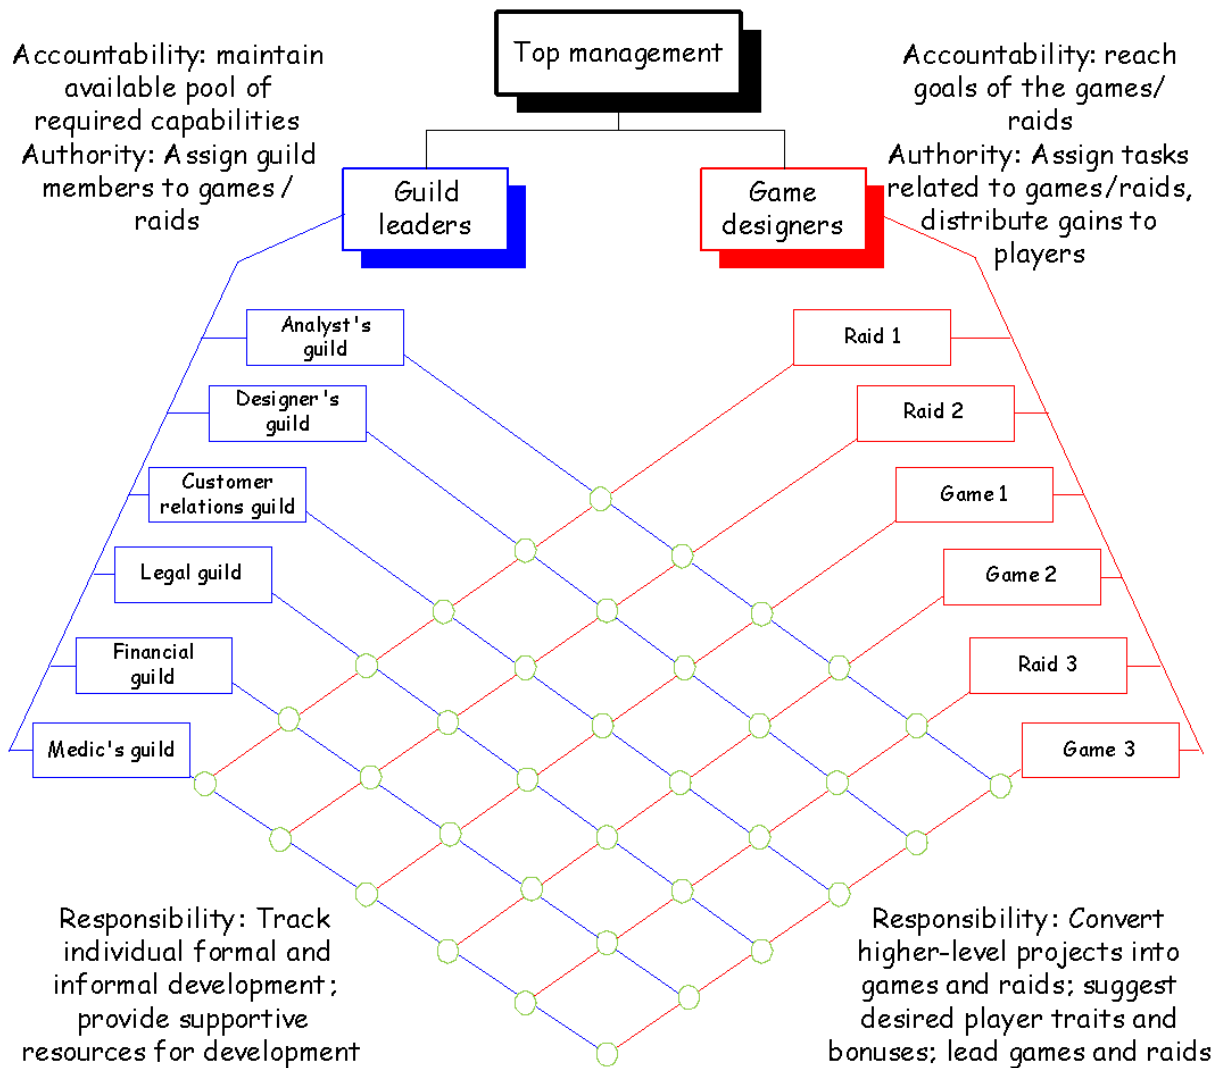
Top management

Accountability: maintain available pool of required capabilities
Authority: Assign guild members to games / raids

Accountability: reach goals of the games/ raids
Authority: Assign tasks related to games/raids, distribute gains to players

Guild leaders

Game designers

Analyst's guild

Designer's guild

Customer relations guild

Legal guild

Financial guild

Medic's guild

Raid 1

Raid 2

Game 1

Game 2

Raid 3

Game 3

Responsibility: Track individual formal and informal development; provide supportive resources for development

Responsibility: Convert higher-level projects into games and raids; suggest desired player traits and bonuses; lead games and raids